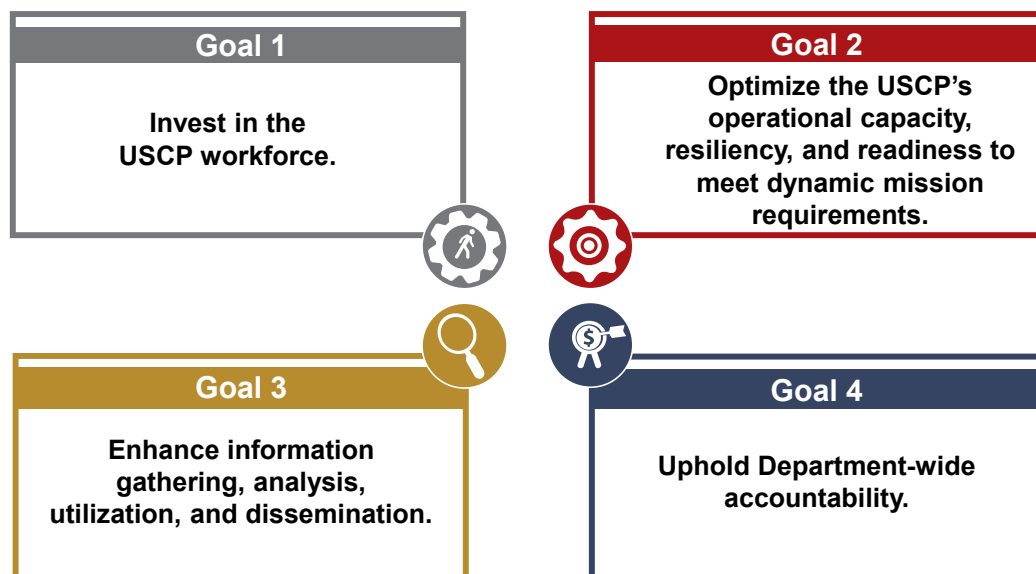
Goal 1

Invest in the USCP workforce.

Goal 2

Optimize the USCP's operational capacity, resiliency, and readiness to meet dynamic mission requirements.

Goal 3

Enhance information gathering, analysis, utilization, and dissemination.

Goal 4

Uphold Department-wide accountability.